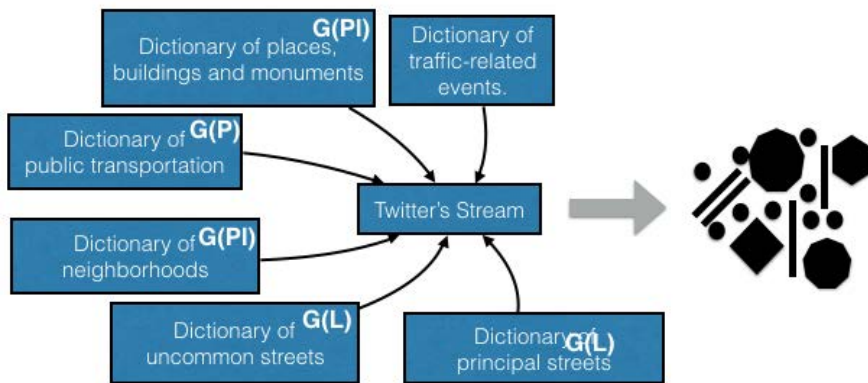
G(PI)
Dictionary of places, buildings and monuments

Dictionary of traffic-related events.

G(P)
Dictionary of public transportation

Twitter's Stream

G(PI)
Dictionary of neighborhoods

G(L)
Dictionary of uncommon streets

G(L)
Dictionary of principal streets